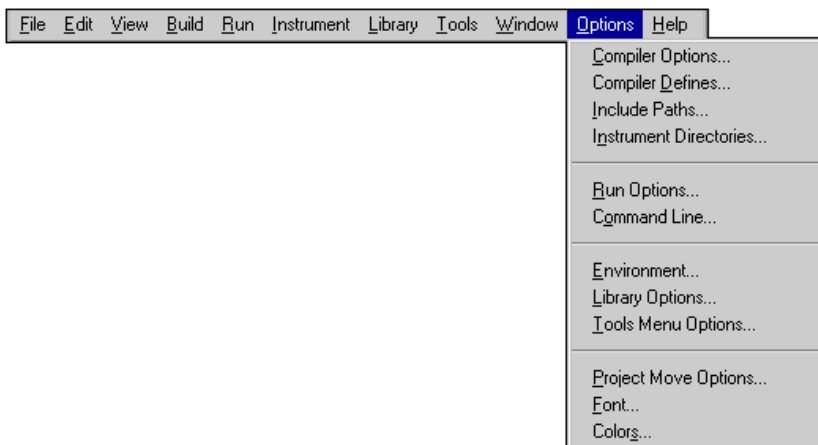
File Edit View Build Run Instrument Library Tools Window Options Help

Compiler Options...
Compiler Defines...
Include Paths...
Instrument Directories...

Run Options...
Command Line...

Environment...
Library Options...
Tools Menu Options...

Project Move Options...
Font...
Colors...